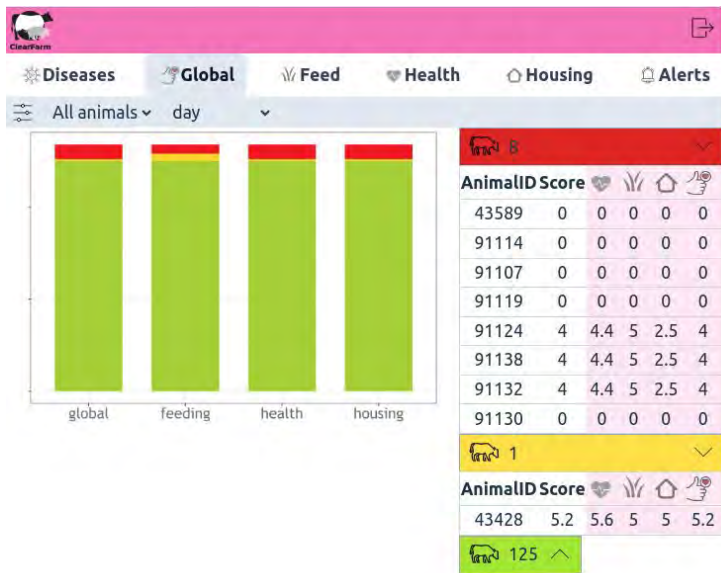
ClearFarm

Diseases Global Feed Health Housing Alerts

All animals day

global feeding health housing

8

| AnimalID | Score | | | | |
|---|---|---|---|---|---|
| 43589 | 0 | 0 | 0 | 0 | 0 |
| 91114 | 0 | 0 | 0 | 0 | 0 |
| 91107 | 0 | 0 | 0 | 0 | 0 |
| 91119 | 0 | 0 | 0 | 0 | 0 |
| 91124 | 4 | 4.4 | 5 | 2.5 | 4 |
| 91138 | 4 | 4.4 | 5 | 2.5 | 4 |
| 91132 | 4 | 4.4 | 5 | 2.5 | 4 |
| 91130 | 0 | 0 | 0 | 0 | 0 |

1

| AnimalID | Score | | | | |
|---|---|---|---|---|---|
| 43428 | 5.2 | 5.6 | 5 | 5 | 5.2 |

125